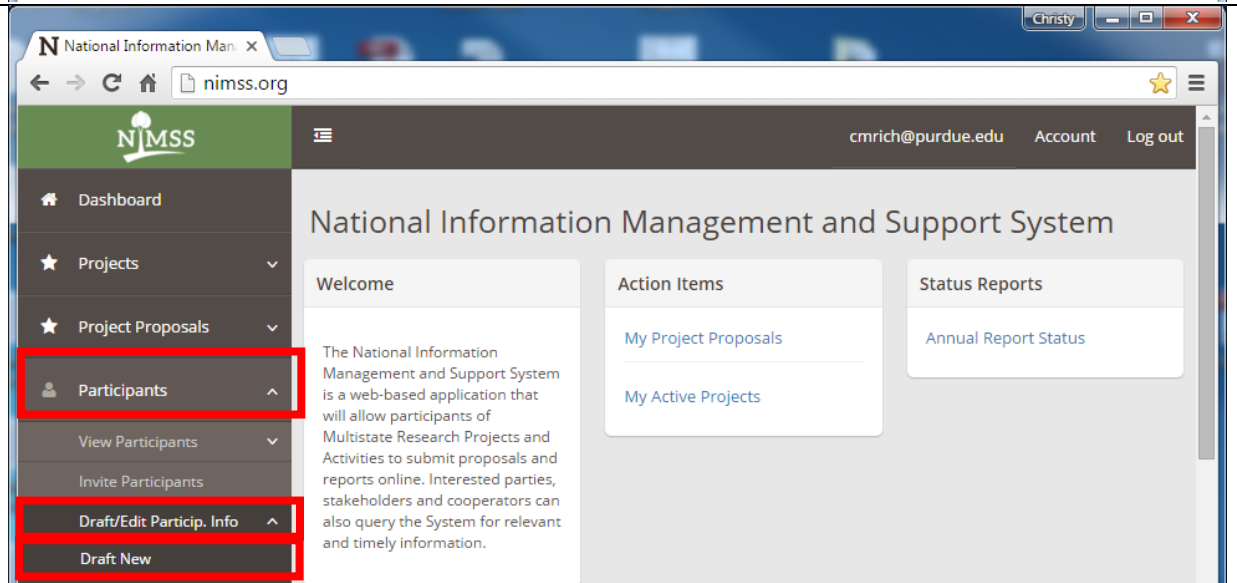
Christy

N National Information Man ×

nimss.org

NIMSS

cmrich@purdue.edu Account Log out

Dashboard

Projects

Project Proposals

Participants

View Participants

Invite Participants

Draft/Edit Particip. Info

Draft New

National Information Management and Support System

Welcome

The National Information Management and Support System is a web-based application that will allow participants of Multistate Research Projects and Activities to submit proposals and reports online. Interested parties, stakeholders and cooperators can also query the System for relevant and timely information.

Action Items

My Project Proposals

My Active Projects

Status Reports

Annual Report Status